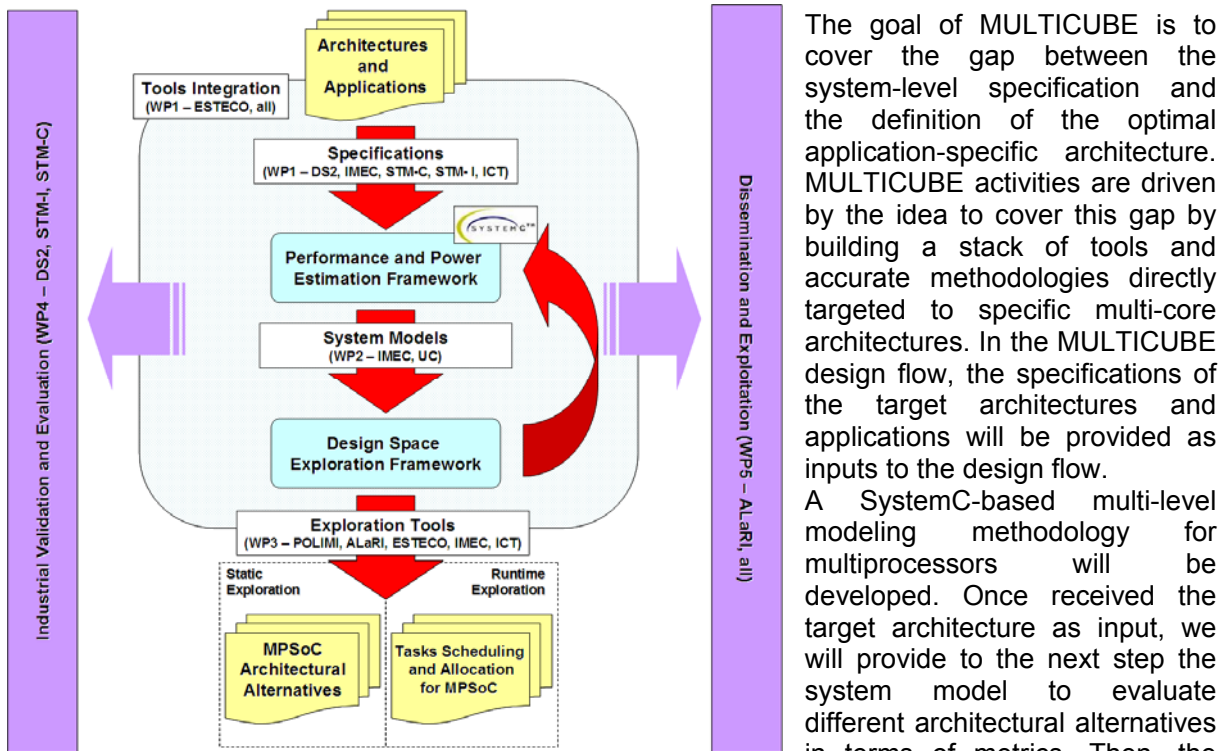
Industrial Validation and Evaluation (WP4 – DS2, STM-I, STM-C)

Architectures and Applications

Tools Integration (WP1 – ESTECO, all)

Specifications (WP1 – DS2, IMEC, STM-C, STM- I, ICT)

SYSTEMC

Performance and Power Estimation Framework

System Models (WP2 – IMEC, UC)

Design Space Exploration Framework

Exploration Tools (WP3 – POLIMI, ALaRI, ESTECO, IMEC, ICT)

Static Exploration

Runtime Exploration

MPSoC Architectural Alternatives

Tasks Scheduling and Allocation for MPSoC

Dissemination and Exploitation (WP5 – ALaRI, all)

The goal of MULTICUBE is to cover the gap between the system-level specification and the definition of the optimal application-specific architecture. MULTICUBE activities are driven by the idea to cover this gap by building a stack of tools and accurate methodologies directly targeted to specific multi-core architectures. In the MULTICUBE design flow, the specifications of the target architectures and applications will be provided as inputs to the design flow.
A SystemC-based multi-level modeling methodology for multiprocessors will be developed. Once received the target architecture as input, we will provide to the next step the system model to evaluate different architectural alternatives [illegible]